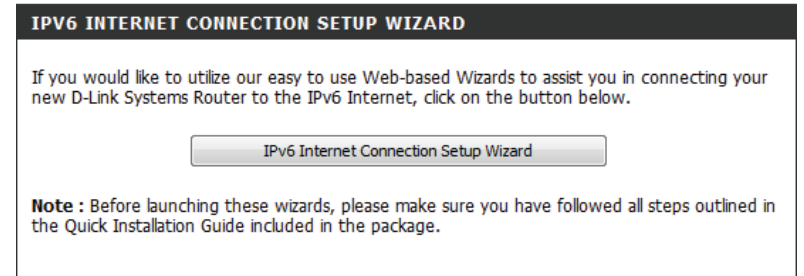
IPV6 INTERNET CONNECTION SETUP WIZARD

If you would like to utilize our easy to use Web-based Wizards to assist you in connecting your new D-Link Systems Router to the IPv6 Internet, click on the button below.

IPv6 Internet Connection Setup Wizard

Note : Before launching these wizards, please make sure you have followed all steps outlined in the Quick Installation Guide included in the package.